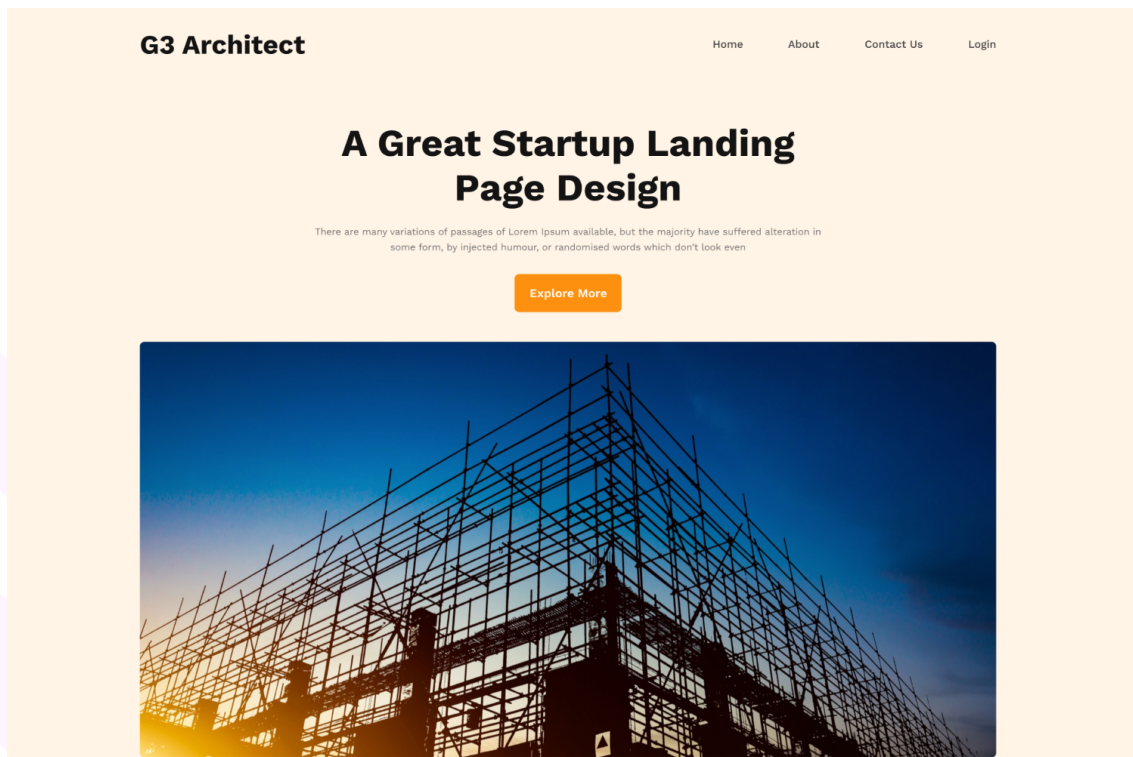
G3 Architect

Home About Contact Us Login

A Great Startup Landing Page Design

There are many variations of passages of Lorem Ipsum available, but the majority have suffered alteration in some form, by injected humour, or randomised words which don't look even

Explore More